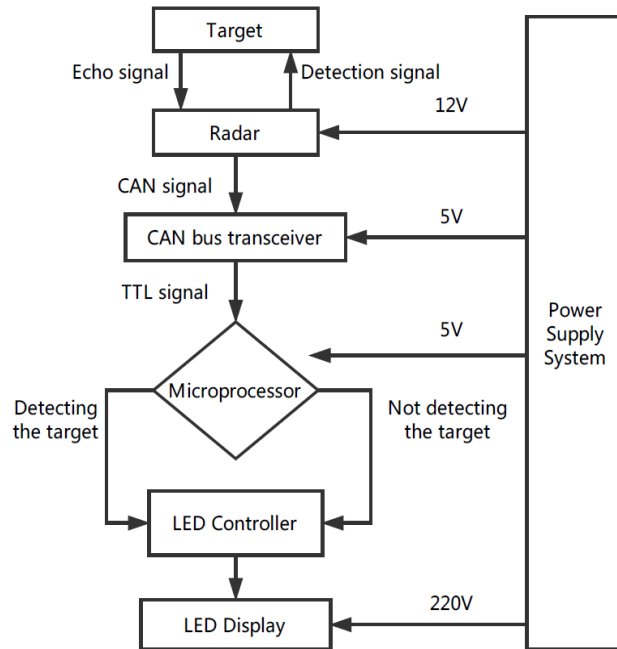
Target

Echo signal

Detection signal

12V

Radar

CAN signal

5V

CAN bus transceiver

TTL signal

5V

Power Supply System

Microprocessor

Detecting the target

Not detecting the target

LED Controller

220V

LED Display